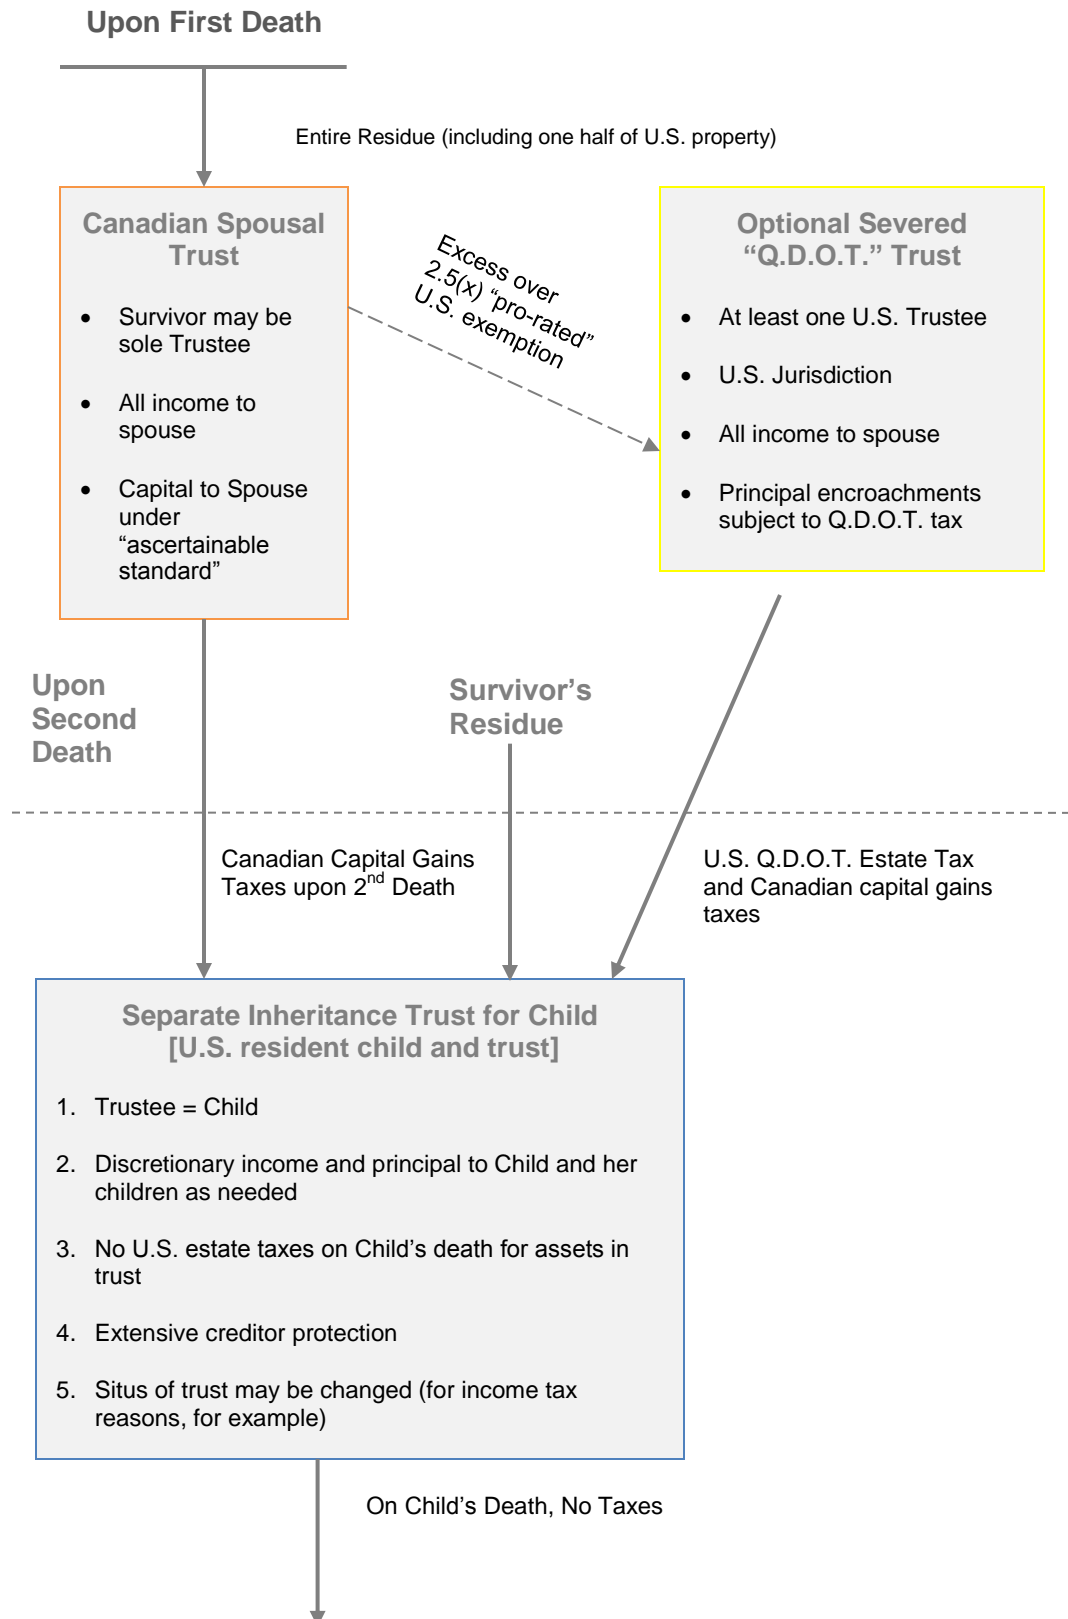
Upon First Death

Entire Residue (including one half of U.S. property)

Canadian Spousal Trust

- Survivor may be sole Trustee
- All income to spouse
- Capital to Spouse under “ascertainable standard”

Excess over 2.5(x) “pro-rated” U.S. exemption

Optional Severed “Q.D.O.T.” Trust

- At least one U.S. Trustee
- U.S. Jurisdiction
- All income to spouse
- Principal encroachments subject to Q.D.O.T. tax

Upon Second Death

Survivor’s Residue

Canadian Capital Gains Taxes upon $2^{nd}$ Death

U.S. Q.D.O.T. Estate Tax and Canadian capital gains taxes

Separate Inheritance Trust for Child [U.S. resident child and trust]

1. Trustee = Child
2. Discretionary income and principal to Child and her children as needed
3. No U.S. estate taxes on Child’s death for assets in trust
4. Extensive creditor protection
5. Situs of trust may be changed (for income tax reasons, for example)

On Child’s Death, No Taxes